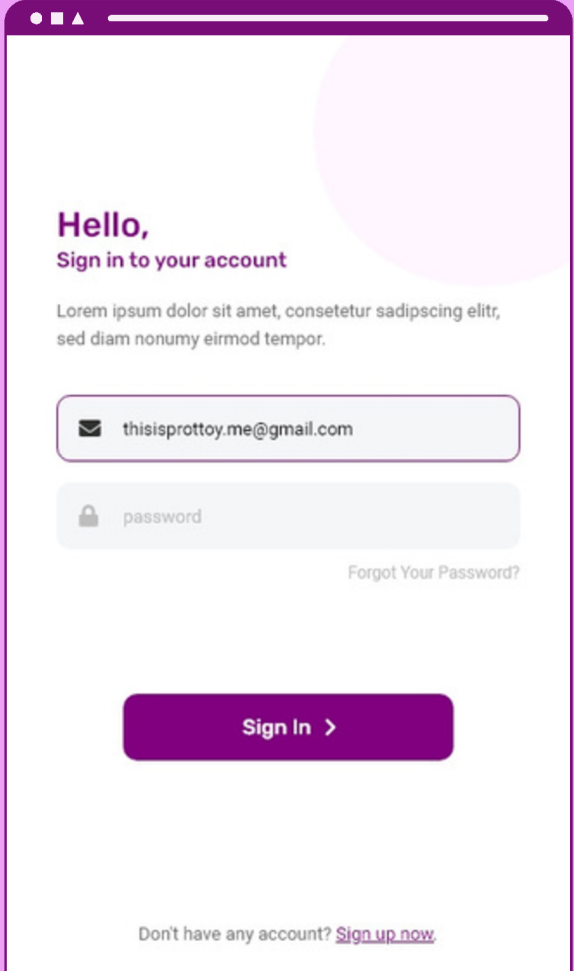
Hello,
Sign in to your account

Lorem ipsum dolor sit amet, consetetur sadipscing elitr, sed diam nonumy eirmod tempor.

thisisprottoy.me@gmail.com

password

Forgot Your Password?

Sign In >

Don't have any account? Sign up now.